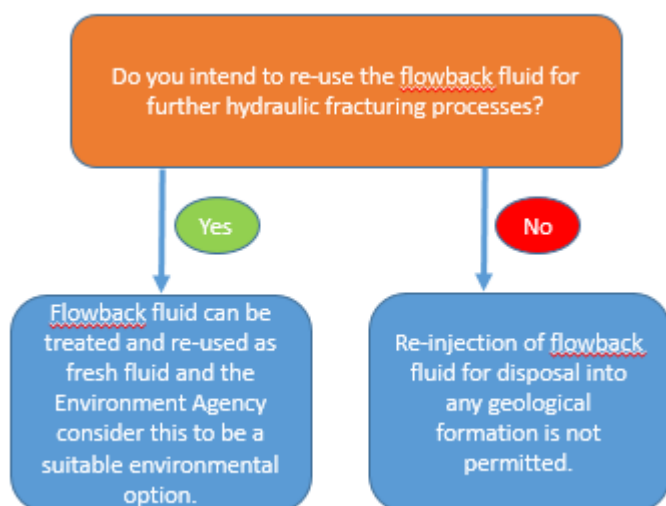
Do you intend to re-use the flowback fluid for further hydraulic fracturing processes?

Yes

No

Flowback fluid can be treated and re-used as fresh fluid and the Environment Agency consider this to be a suitable environmental option.

Re-injection of flowback fluid for disposal into any geological formation is not permitted.